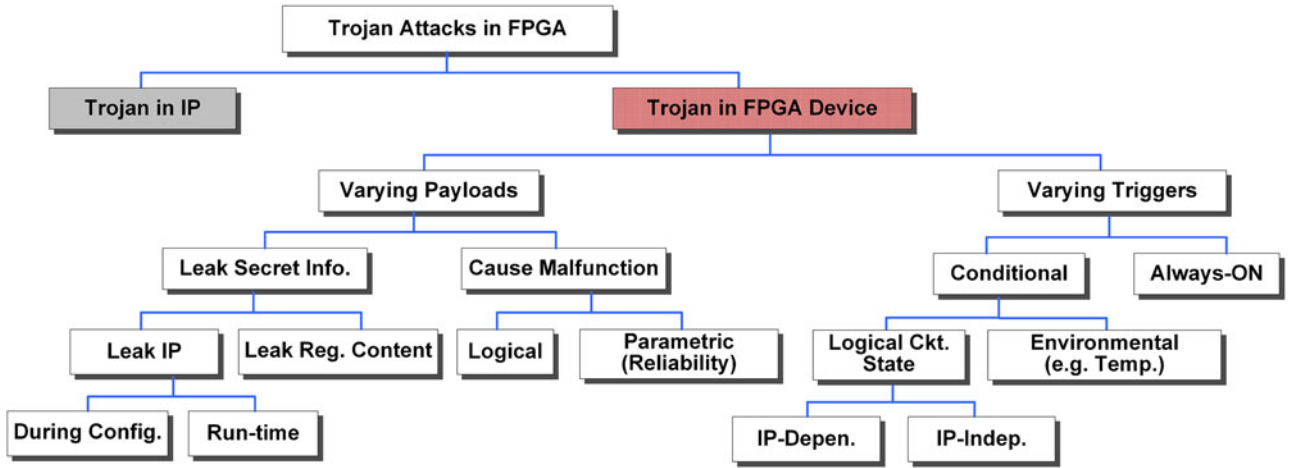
Trojan Attacks in FPGA

Trojan in IP

Trojan in FPGA Device

Varying Payloads

Varying Triggers

Leak Secret Info.

Cause Malfunction

Conditional

Always-ON

Leak IP

Leak Reg. Content

Logical

Parametric (Reliability)

Logical Ckt. State

Environmental (e.g. Temp.)

During Config.

Run-time

IP-Depen.

IP-Indep.